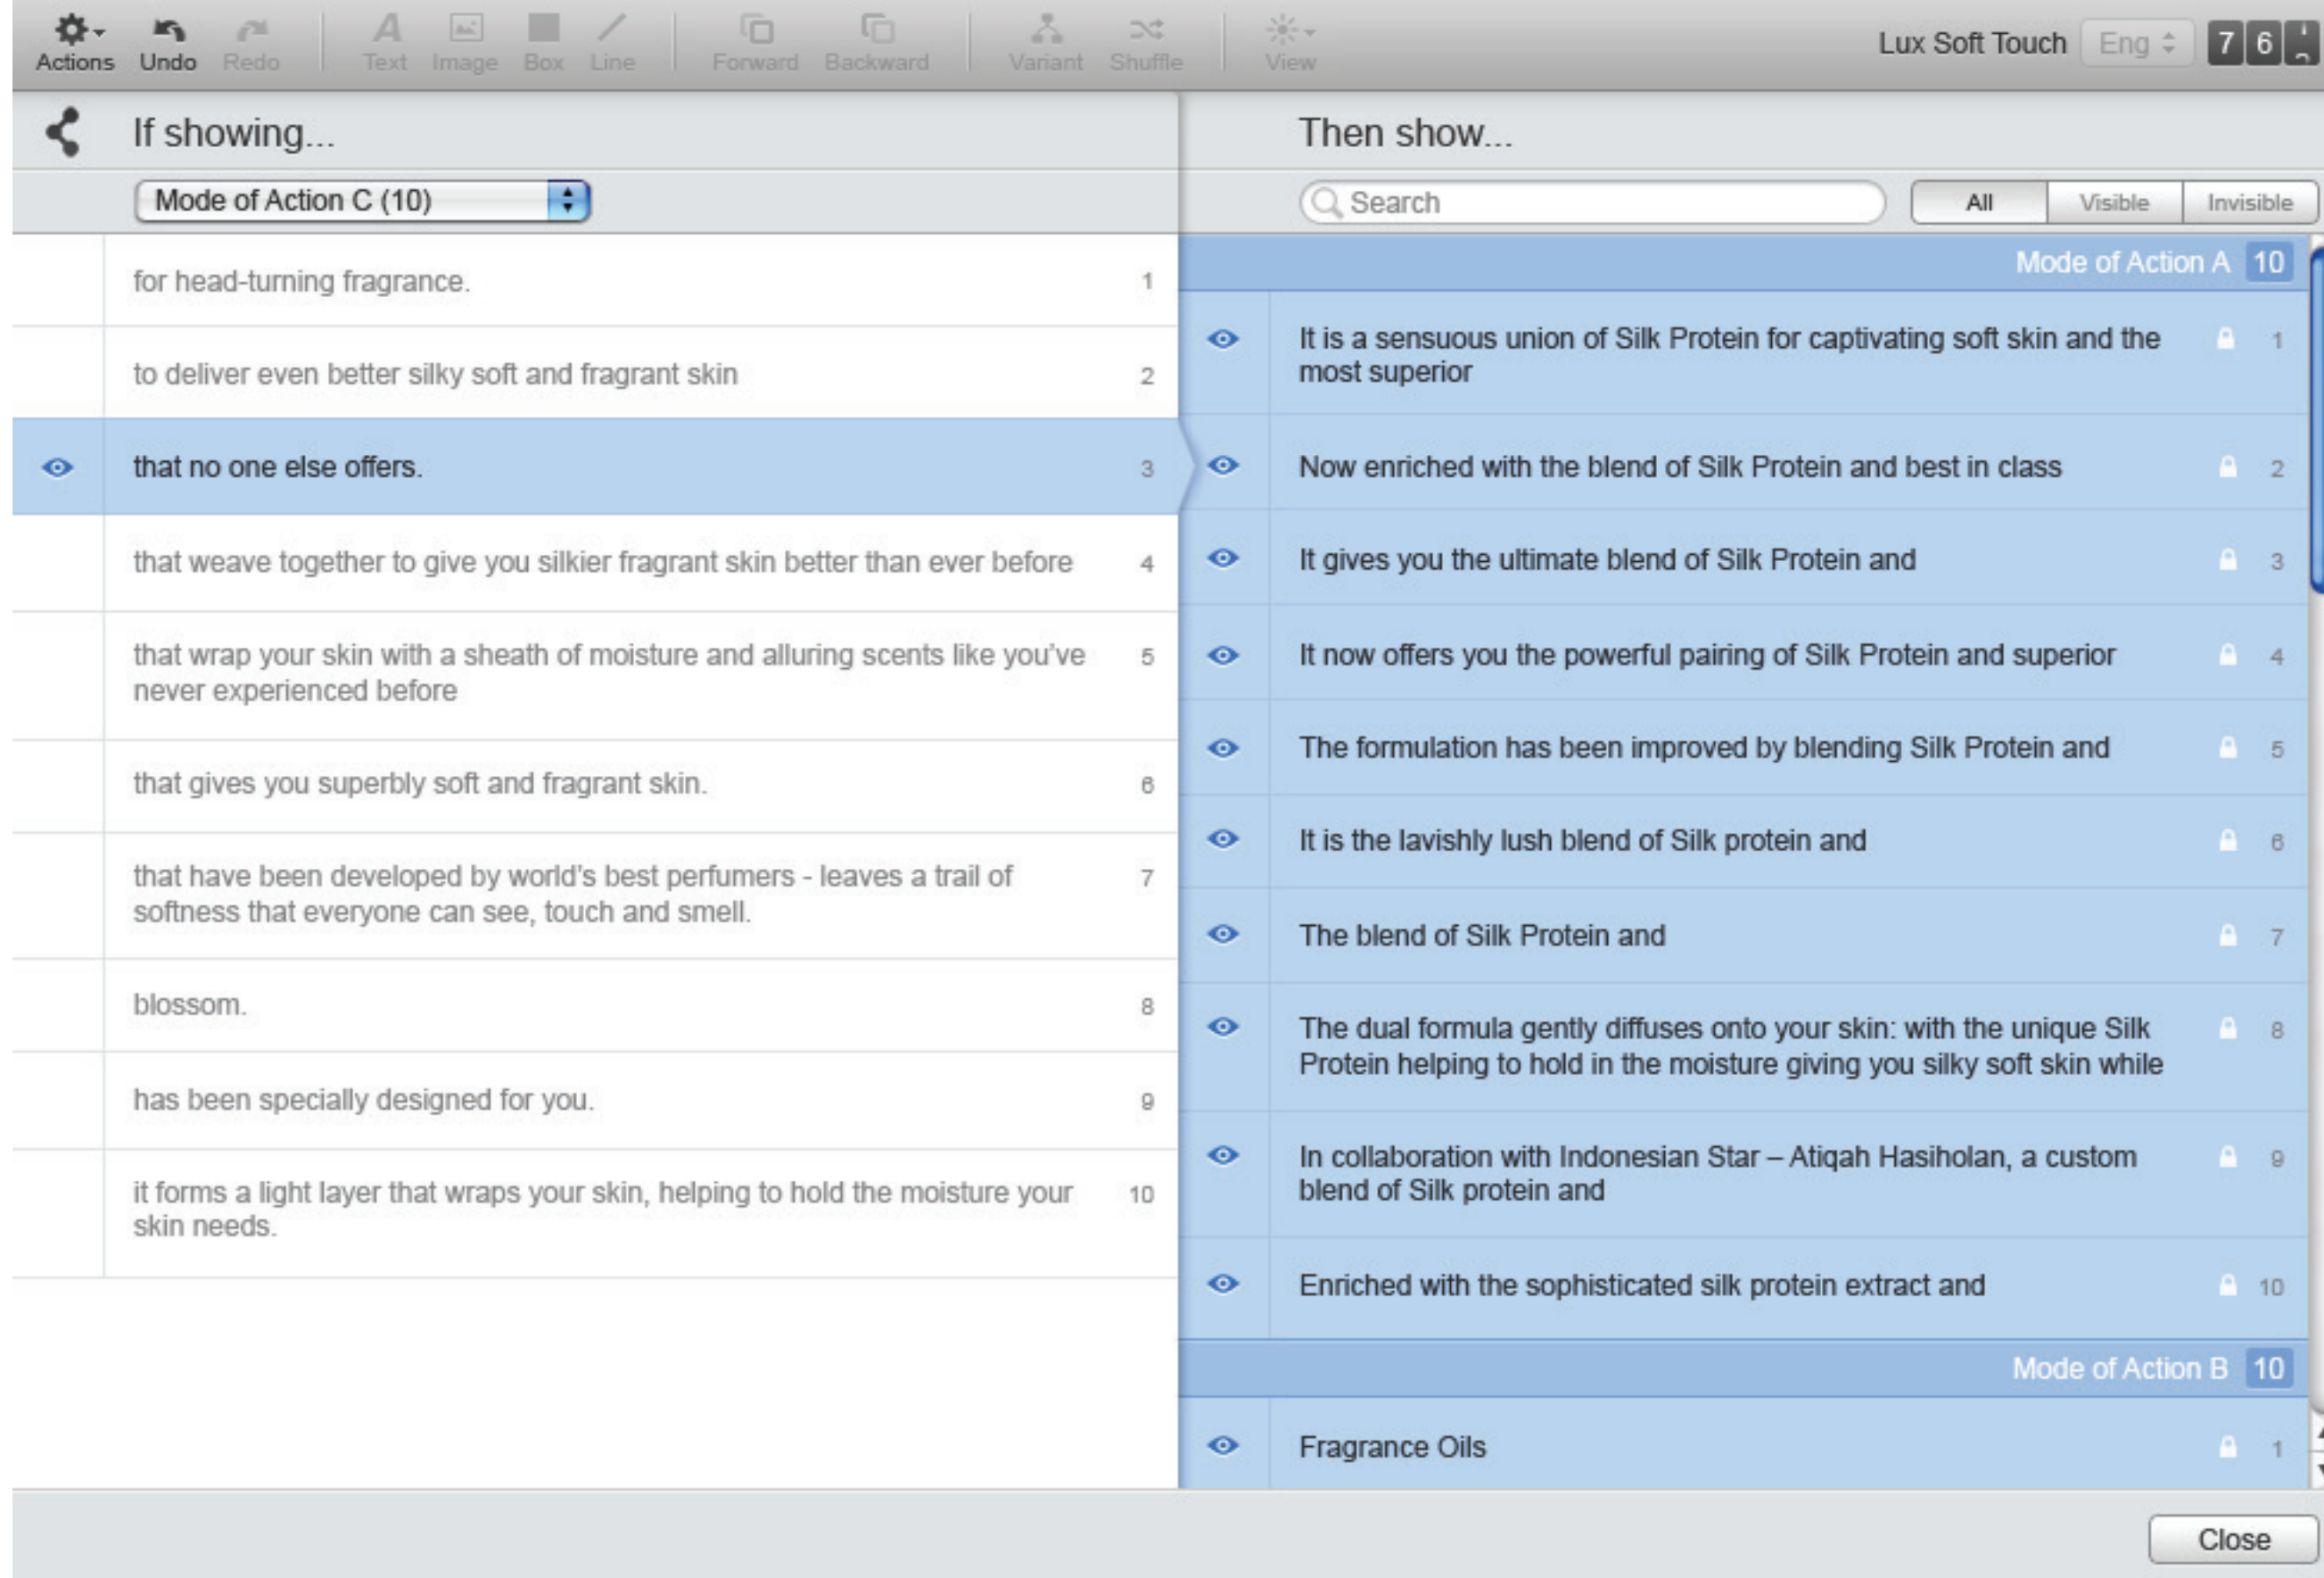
Actions Undo Redo Text Image Box Line Forward Backward Variant Shuffle View

Lux Soft Touch Eng 7 6

If showing...

Mode of Action C (10)

for head-turning fragrance. 1

to deliver even better silky soft and fragrant skin 2

that no one else offers. 3

that weave together to give you silkier fragrant skin better than ever before 4

that wrap your skin with a sheath of moisture and alluring scents like you've never experienced before 5

that gives you superbly soft and fragrant skin. 6

that have been developed by world's best perfumers - leaves a trail of softness that everyone can see, touch and smell. 7

blossom. 8

has been specially designed for you. 9

it forms a light layer that wraps your skin, helping to hold the moisture your skin needs. 10

Then show...

Search

All Visible Invisible

Mode of Action A 10

It is a sensuous union of Silk Protein for captivating soft skin and the most superior 1

Now enriched with the blend of Silk Protein and best in class 2

It gives you the ultimate blend of Silk Protein and 3

It now offers you the powerful pairing of Silk Protein and superior 4

The formulation has been improved by blending Silk Protein and 5

It is the lavishly lush blend of Silk protein and 6

The blend of Silk Protein and 7

The dual formula gently diffuses onto your skin: with the unique Silk Protein helping to hold in the moisture giving you silky soft skin while 8

In collaboration with Indonesian Star – Atiqah Hasiholan, a custom blend of Silk protein and 9

Enriched with the sophisticated silk protein extract and 10

Mode of Action B 10

Fragrance Oils 1

Close